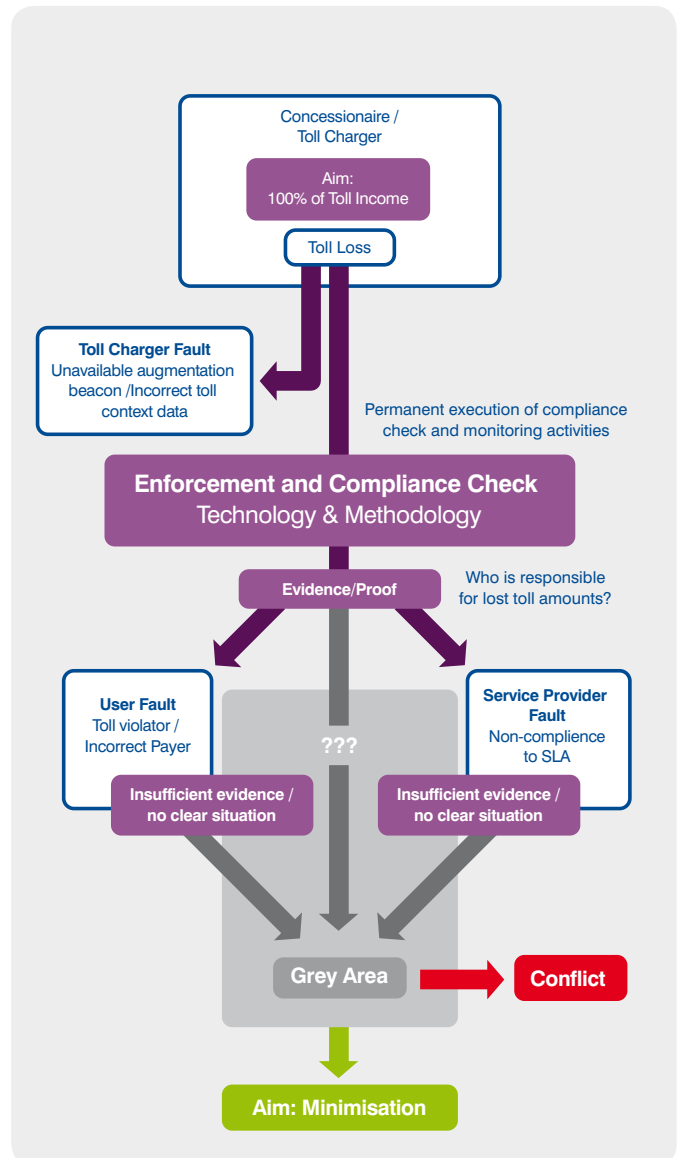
Concessionaire / Toll Charger

Aim:
100% of Toll Income

Toll Loss

Toll Charger Fault
Unavailable augmentation beacon /Incorrect toll context data

Permanent execution of compliance check and monitoring activities

Enforcement and Compliance Check
Technology & Methodology

Evidence/Proof

Who is responsible for lost toll amounts?

User Fault
Toll violator / Incorrect Payer

???

Service Provider Fault
Non-complience to SLA

Insufficient evidence / no clear situation

Insufficient evidence / no clear situation

Grey Area

Conflict

Aim: Minimisation